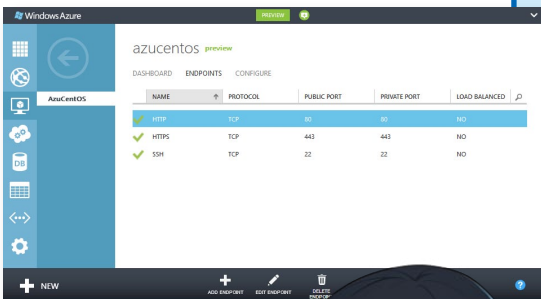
Windows Azure

PREVIEW

AzuCentOS

azucentos preview

DASHBOARD ENDPOINTS CONFIGURE

| NAME | PROTOCOL | PUBLIC PORT | PRIVATE PORT | LOAD BALANCED |
|---|---|---|---|---|
| HTTP | TCP | 80 | 80 | NO |
| HTTPS | TCP | 443 | 443 | NO |
| SSH | TCP | 22 | 22 | NO |

NEW

ADD ENDPOINT EDIT ENDPOINT DELETE ENDPOINT

?